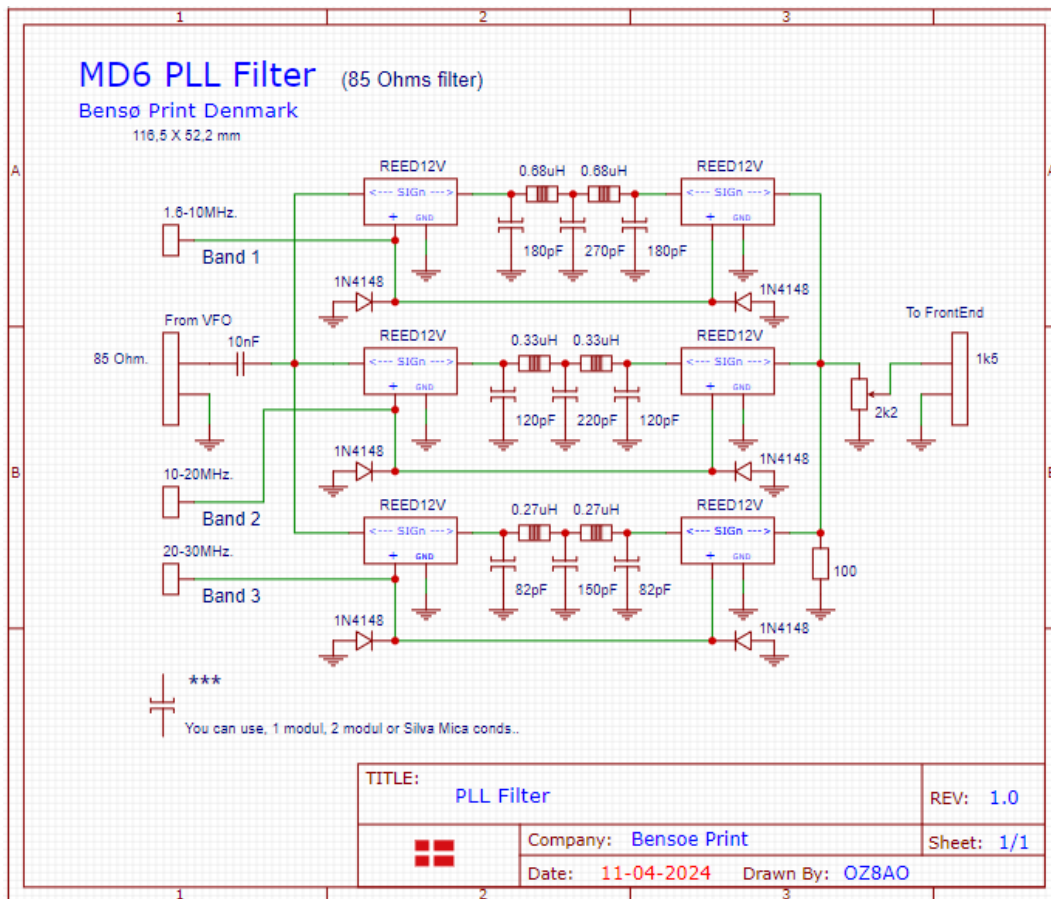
1
2
3
A
B

MD6 PLL Filter (85 Ohms filter)
Bensø Print Denmark
116,5 X 52,2 mm

REED12V
<---- SIGn ---->
+ GND
0.68uH 0.68uH
REED12V
<---- SIGn ---->
+ GND
1.6-10MHz.
Band 1
180pF 270pF 180pF
1N4148
1N4148

From VFO
85 Ohm.
10nF
REED12V
<---- SIGn ---->
+ GND
0.33uH 0.33uH
REED12V
<---- SIGn ---->
+ GND
120pF 220pF 120pF
To FrontEnd
1k5
2k2
1N4148
1N4148

10-20MHz.
Band 2
REED12V
<---- SIGn ---->
+ GND
0.27uH 0.27uH
REED12V
<---- SIGn ---->
+ GND
20-30MHz.
Band 3
82pF 150pF 82pF
100
1N4148
1N4148

***
You can use, 1 modul, 2 modul or Silva Mica conds..

TITLE:
PLL Filter
REV: 1.0
Company: Bensoe Print
Sheet: 1/1
Date: 11-04-2024
Drawn By: OZ8AO
1
2
3